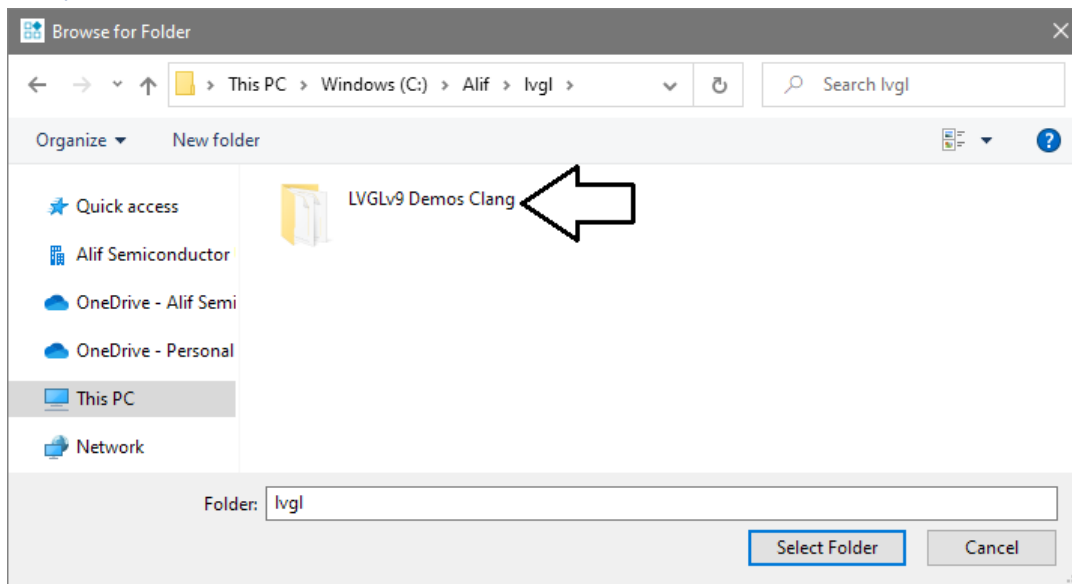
Browse for Folder

This PC > Windows (C:) > Alif > lvgl >

Search lvgl

Organize ▾ New folder

Quick access
Alif Semiconductor
OneDrive - Alif Semi
OneDrive - Personal
This PC
Network

LVGLv9 Demos Clang

Folder: lvgl

Select Folder Cancel